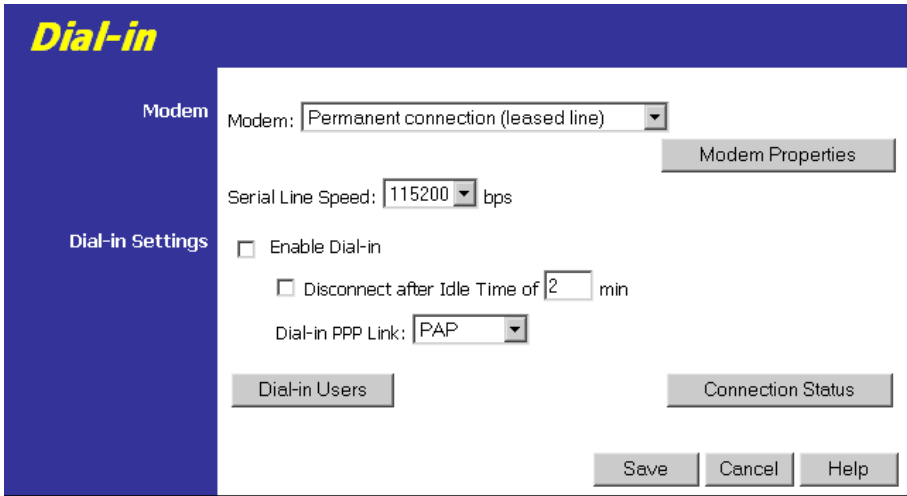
Dial-in

Modem

Modem: Permanent connection (leased line)

Modem Properties

Serial Line Speed: 115200 bps

Dial-in Settings

Enable Dial-in

Disconnect after Idle Time of 2 min

Dial-in PPP Link: PAP

Dial-in Users

Connection Status

Save Cancel Help